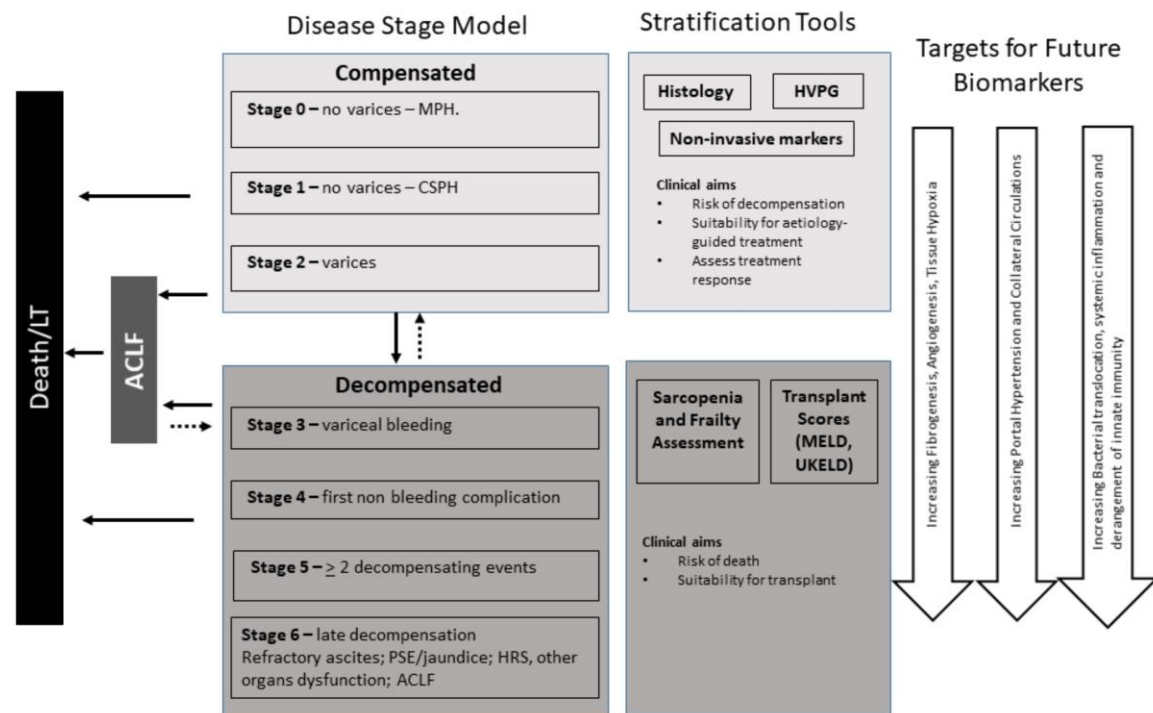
Disease Stage Model

Stratification Tools

Targets for Future Biomarkers

Death/LT

ACLF

Compensated

Stage 0 – no varices – MPH.

Stage 1 – no varices – CSPH

Stage 2 – varices

Decompensated

Stage 3 – variceal bleeding

Stage 4 – first non bleeding complication

Stage 5 – $\geq$ 2 decompensating events

Stage 6 – late decompensation
Refractory ascites; PSE/jaundice; HRS, other organs dysfunction; ACLF

Histology

HVPG

Non-invasive markers

Clinical aims
- Risk of decompensation
- Suitability for aetiology-guided treatment
- Assess treatment response

Sarcopenia and Frailty Assessment

Transplant Scores (MELD, UKELD)

Clinical aims
- Risk of death
- Suitability for transplant

Increasing Fibrogenesis, Angiogenesis, Tissue Hypoxia

Increasing Portal Hypertension and Collateral Circulations

Increasing Bacterial translocation, systemic inflammation and derangement of innate immunity